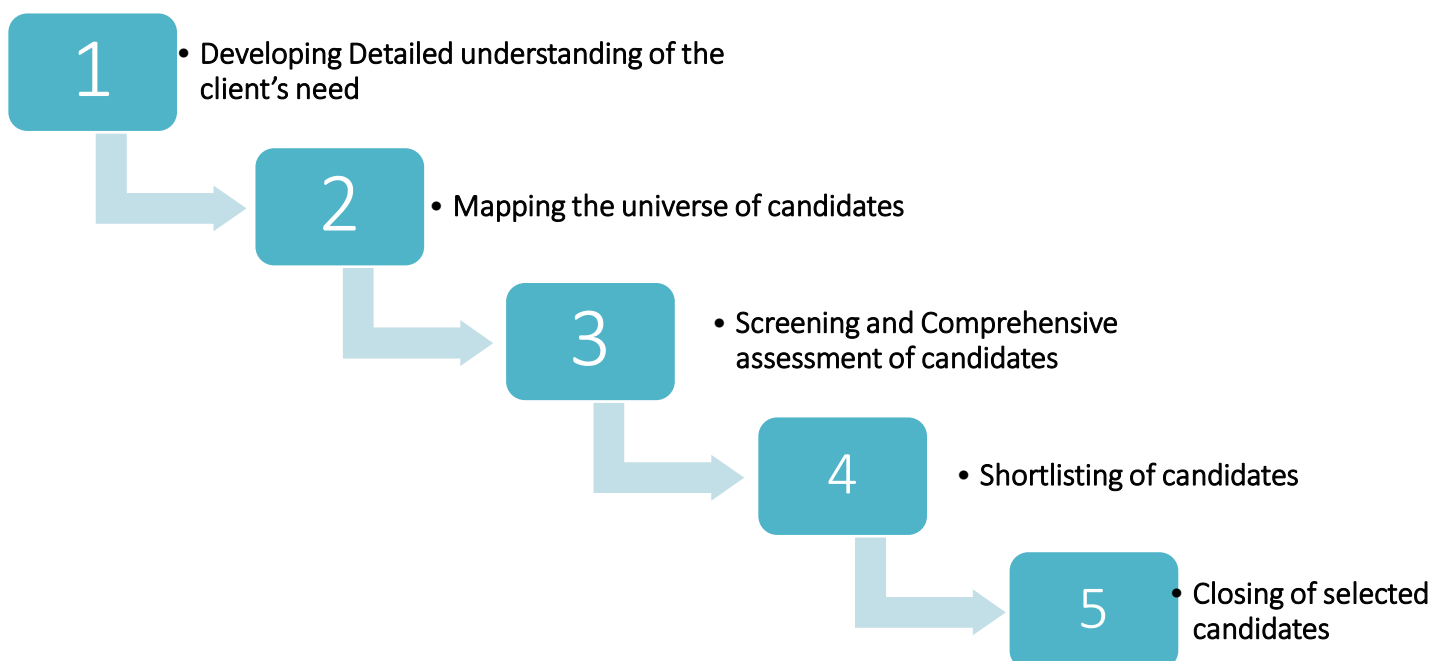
1

• Developing Detailed understanding of the client’s need

2

• Mapping the universe of candidates

3

• Screening and Comprehensive assessment of candidates

4

• Shortlisting of candidates

5

• Closing of selected candidates